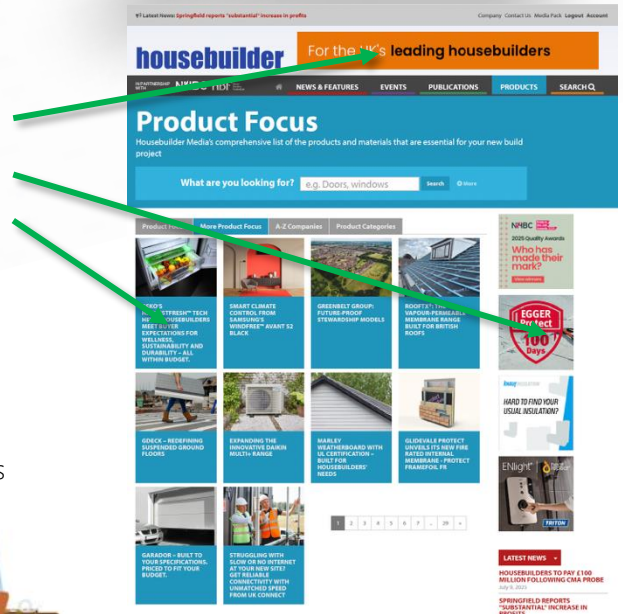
Latest News: Springfield reports "substantial" increase in profits

Company Contact Us Media Pack Logout Account

housebuilder

For the UK's leading housebuilders

IN PARTNERSHIP WITH NHBC HBF

NEWS & FEATURES EVENTS PUBLICATIONS PRODUCTS SEARCH

Product Focus

Housebuilder Media's comprehensive list of the products and materials that are essential for your new build project

What are you looking for? e.g. Doors, windows Search More

Product Focus More Product Focus A-Z Companies Product Categories

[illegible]EKO'S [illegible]FRESH™ TECH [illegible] HOUSEBUILDERS MEET BUYER EXPECTATIONS FOR WELLNESS, SUSTAINABILITY AND DURABILITY – ALL WITHIN BUDGET.

SMART CLIMATE CONTROL FROM SAMSUNG'S WINDFREE™ AVANT S2 BLACK

GREENBELT GROUP: FUTURE-PROOF STEWARDSHIP MODELS

ROOFTEX™: THE VAPOUR-PERMEABLE MEMBRANE RANGE BUILT FOR BRITISH ROOFS

GDECK – REDEFINING SUSPENDED GROUND FLOORS

EXPANDING THE INNOVATIVE DAIKIN MULTI+ RANGE

MARLEY WEATHERBOARD WITH UL CERTIFICATION – BUILT FOR HOUSEBUILDERS' NEEDS

GLIDEVALE PROTECT UNVEILS ITS NEW FIRE RATED INTERNAL MEMBRANE - PROTECT FRAMEFOIL FR

GARADOR – BUILT TO YOUR SPECIFICATIONS. PRICED TO FIT YOUR BUDGET.

STRUGGLING WITH SLOW OR NO INTERNET AT YOUR NEW SITE? GET RELIABLE CONNECTIVITY WITH UNMATCHED SPEED FROM UK CONNECT

1 2 3 4 5 6 7 .. 29 »

NHBC 2025 Quality Awards Who has made their mark?

EGGER Protect 100 Days

HARD TO FIND YOUR USUAL INSULATION?

ENlight TRITON

LATEST NEWS

HOUSEBUILDERS TO PAY £100 MILLION FOLLOWING CMA PROBE

SPRINGFIELD REPORTS "SUBSTANTIAL" INCREASE IN PROFITS

s